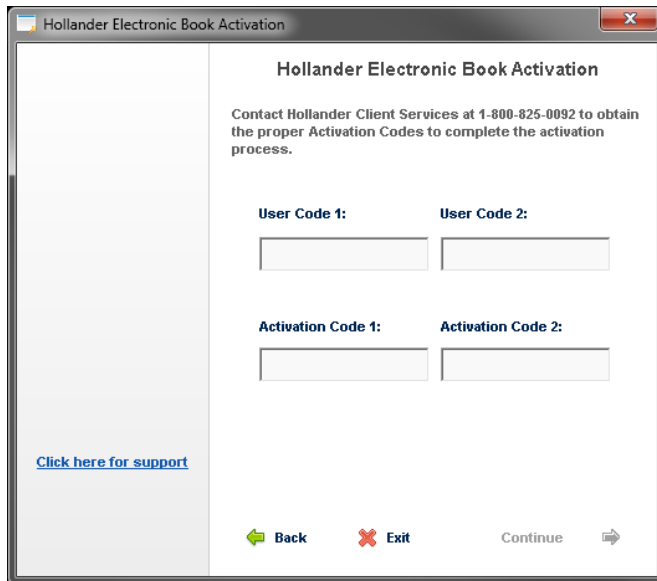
Hollander Electronic Book Activation

Hollander Electronic Book Activation

Contact Hollander Client Services at 1-800-825-0092 to obtain the proper Activation Codes to complete the activation process.

User Code 1:

User Code 2:

Activation Code 1:

Activation Code 2:

Click here for support

Back

Exit

Continue